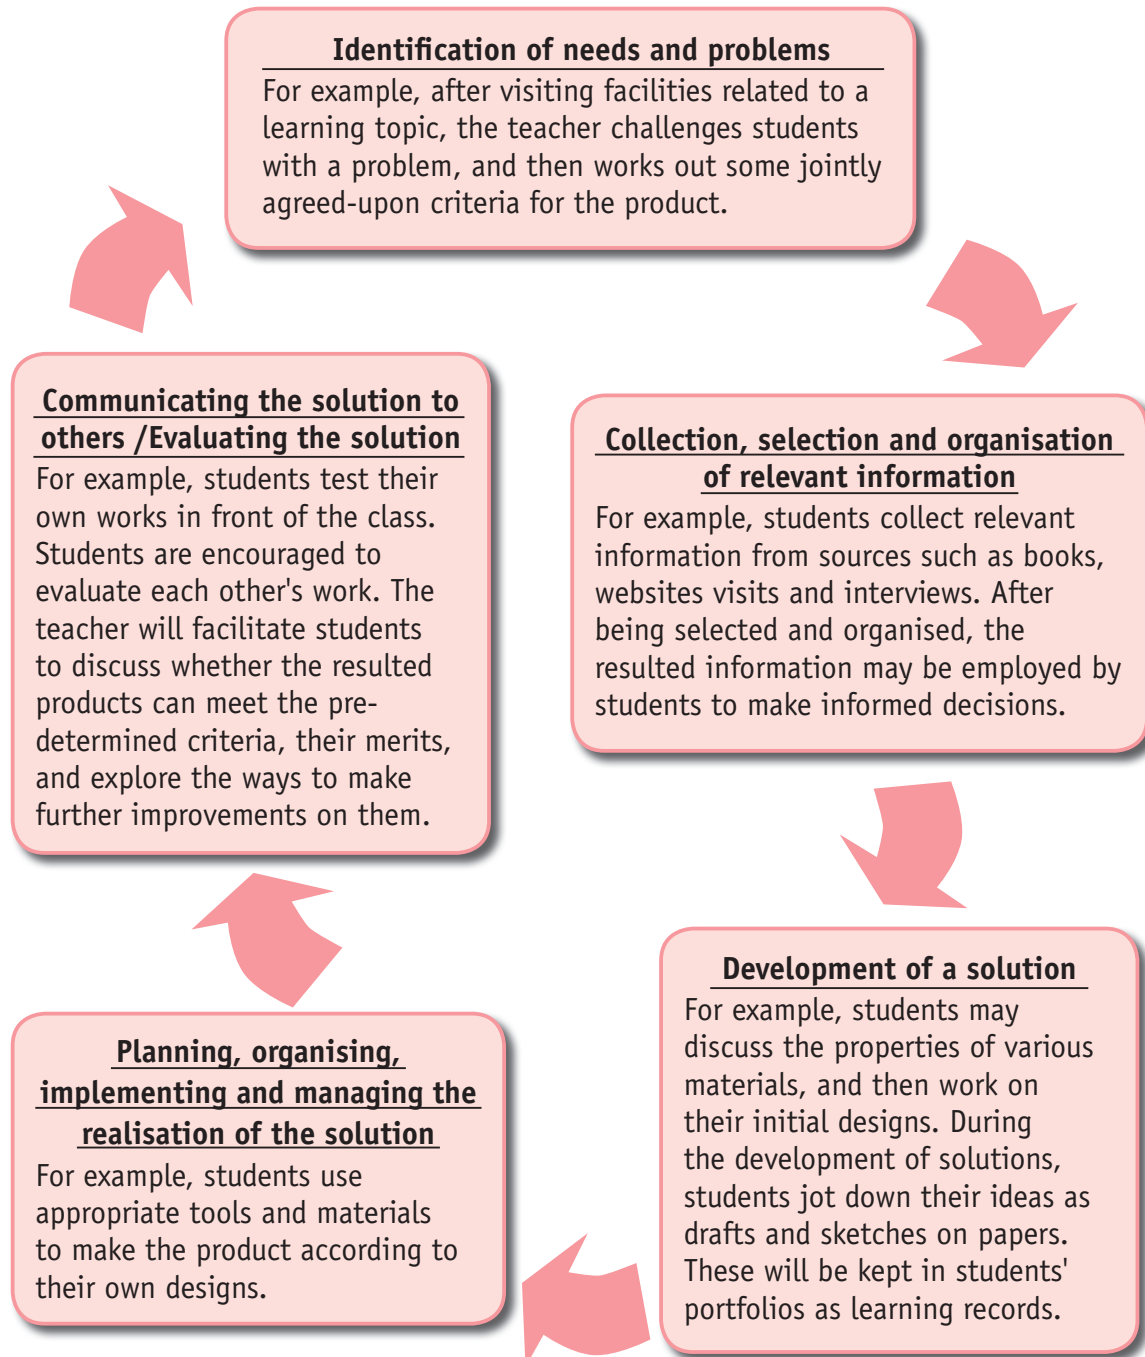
Identification of needs and problems
For example, after visiting facilities related to a learning topic, the teacher challenges students with a problem, and then works out some jointly agreed-upon criteria for the product.

Collection, selection and organisation of relevant information
For example, students collect relevant information from sources such as books, websites visits and interviews. After being selected and organised, the resulted information may be employed by students to make informed decisions.

Development of a solution
For example, students may discuss the properties of various materials, and then work on their initial designs. During the development of solutions, students jot down their ideas as drafts and sketches on papers. These will be kept in students' portfolios as learning records.

Planning, organising, implementing and managing the realisation of the solution
For example, students use appropriate tools and materials to make the product according to their own designs.

Communicating the solution to others /Evaluating the solution
For example, students test their own works in front of the class. Students are encouraged to evaluate each other's work. The teacher will facilitate students to discuss whether the resulted products can meet the predetermined criteria, their merits, and explore the ways to make further improvements on them.